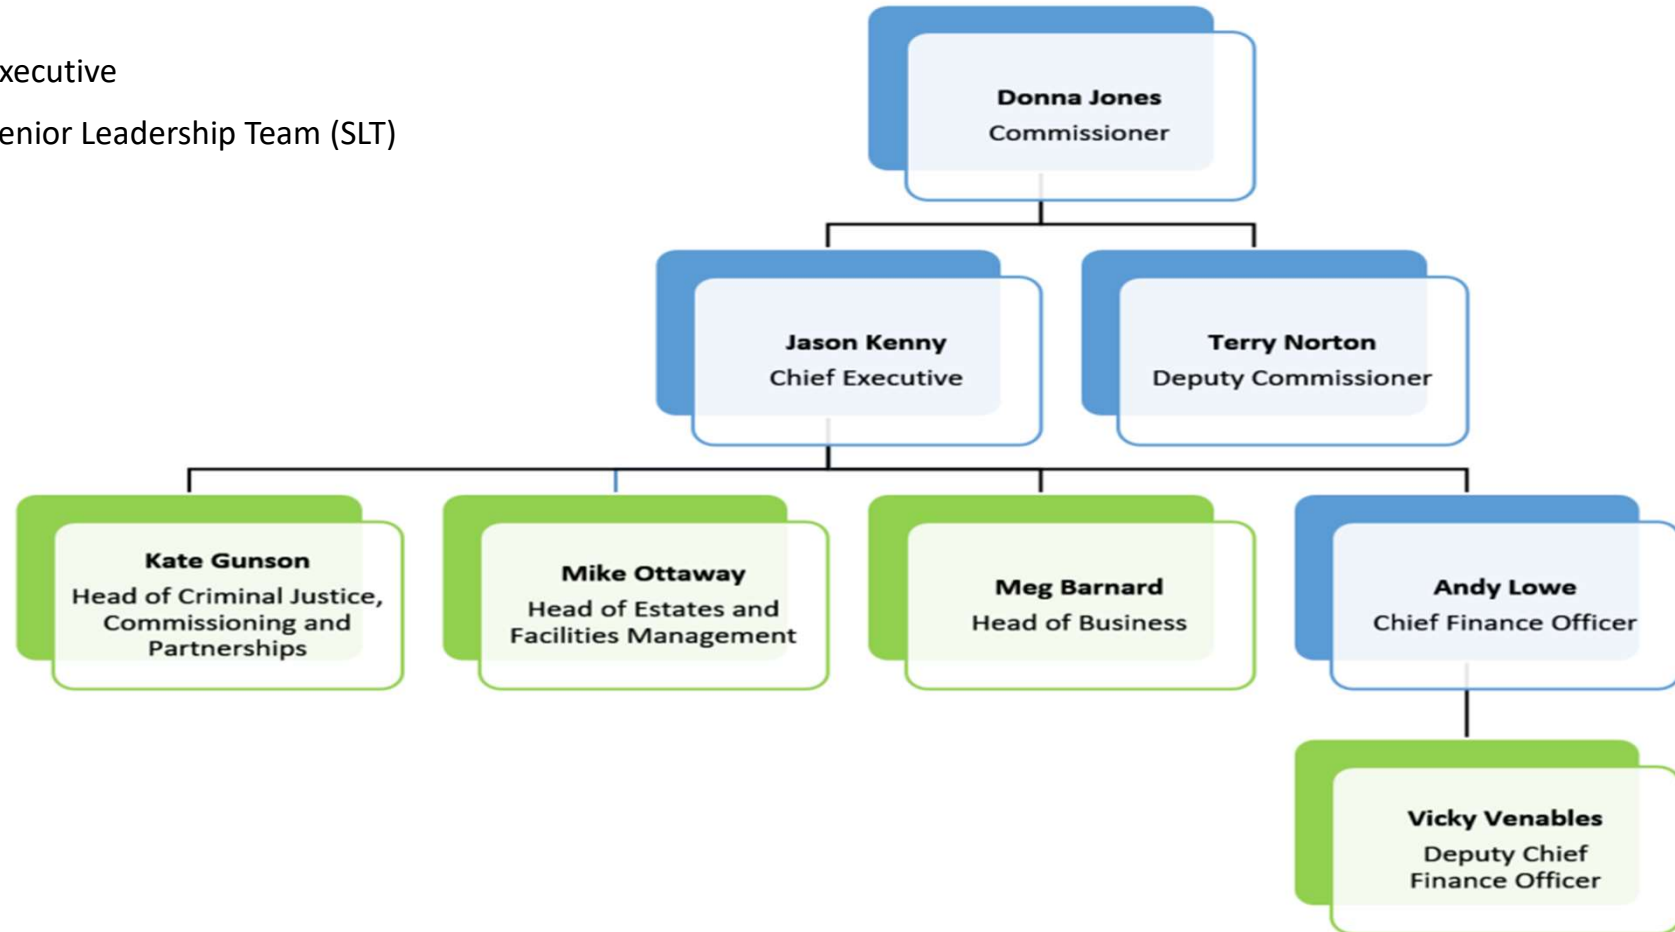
xecutive

enior Leadership Team (SLT)

**Donna Jones**
Commissioner

**Jason Kenny**
Chief Executive

**Terry Norton**
Deputy Commissioner

**Kate Gunson**
Head of Criminal Justice, Commissioning and Partnerships

**Mike Ottaway**
Head of Estates and Facilities Management

**Meg Barnard**
Head of Business

**Andy Lowe**
Chief Finance Officer

**Vicky Venables**
Deputy Chief Finance Officer